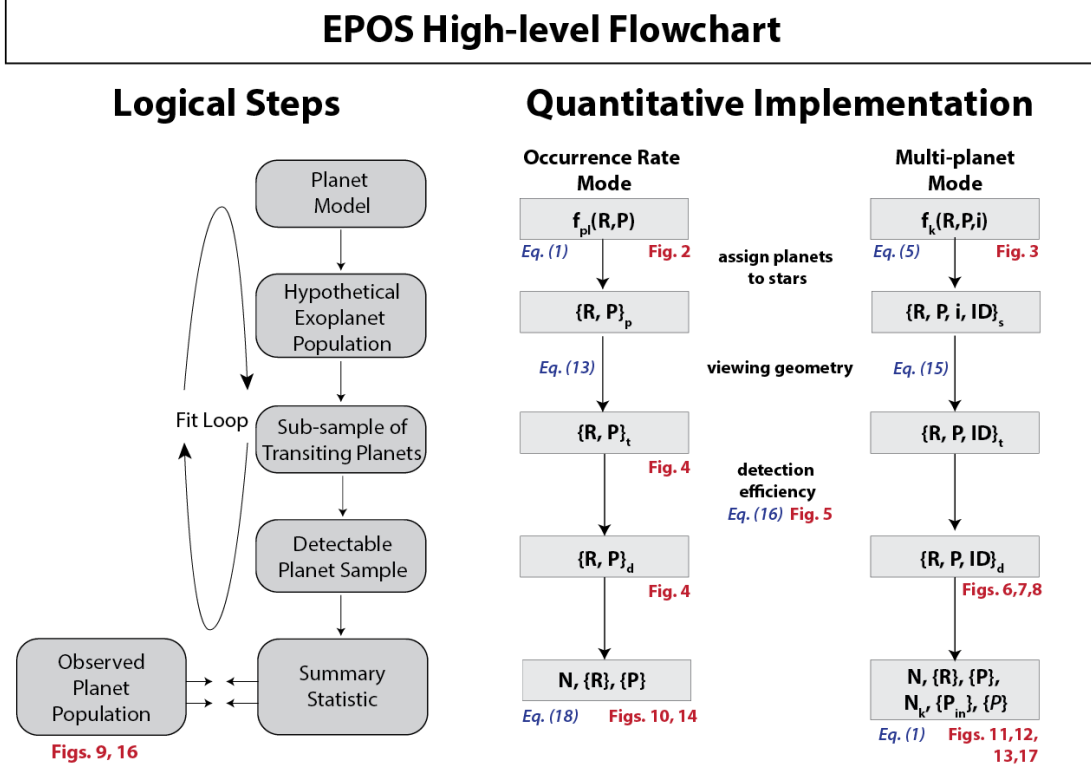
EPOS High-level Flowchart

Logical Steps

Planet Model

Hypothetical Exoplanet Population

Fit Loop

Sub-sample of Transiting Planets

Detectable Planet Sample

Observed Planet Population

Figs. 9, 16

Summary Statistic

Quantitative Implementation

Occurrence Rate Mode

$f_{pl}$(R,P)

Eq. (1) Fig. 2

assign planets to stars

{R, P}$_p$

Eq. (13)

viewing geometry

{R, P}$_t$

Fig. 4

detection efficiency

Eq. (16) Fig. 5

{R, P}$_d$

Fig. 4

N, {R}, {P}

Eq. (18) Figs. 10, 14

Multi-planet Mode

$f_k$(R,P,i)

Eq. (5) Fig. 3

{R, P, i, ID}$_s$

Eq. (15)

{R, P, ID}$_t$

{R, P, ID}$_d$

Figs. 6,7,8

N, {R}, {P}, N$_k$, {P$_{in}$}, {$\mathcal{P}$}

Eq. (1) Figs. 11,12, 13,17